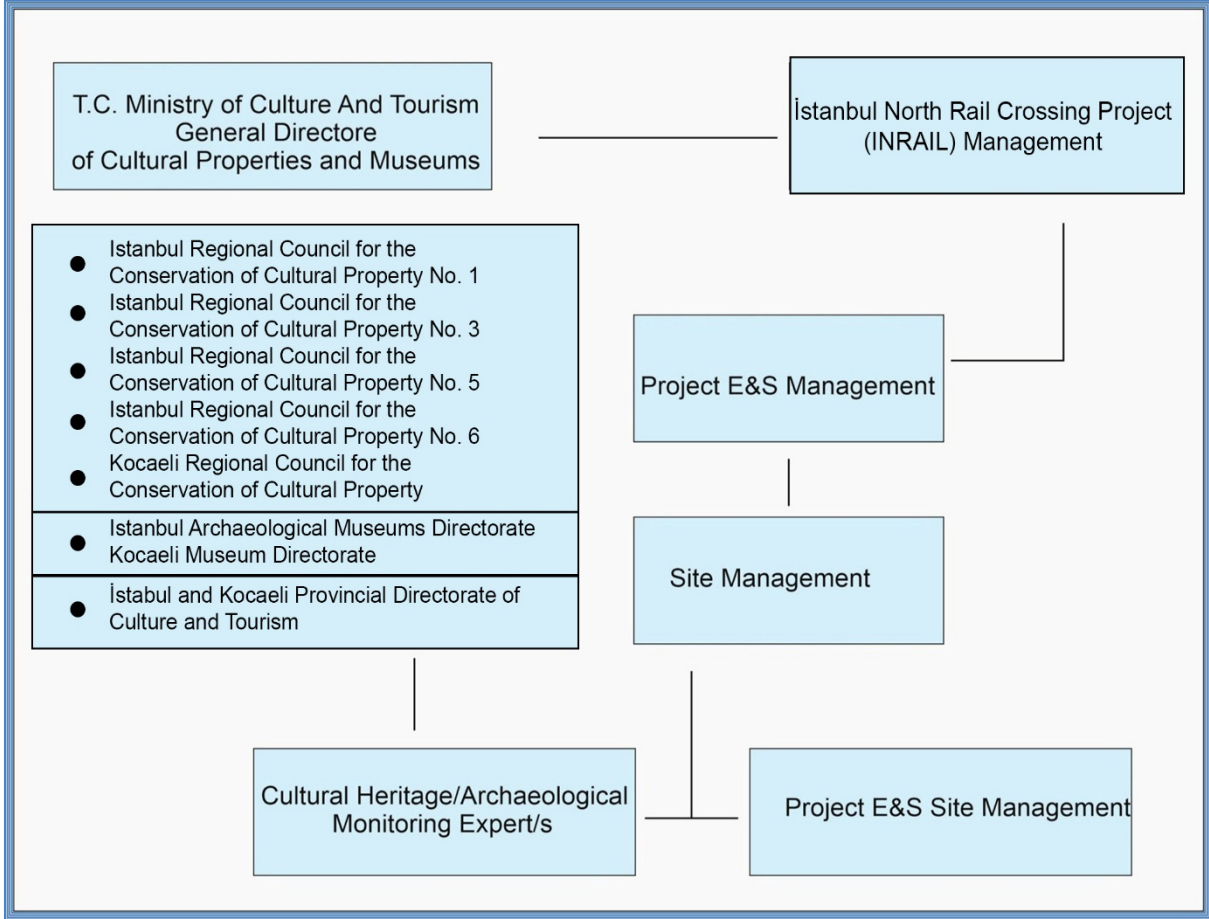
T.C. Ministry of Culture And Tourism
General Directore
of Cultural Properties and Museums

İstanbul North Rail Crossing Project
(INRAIL) Management

- Istanbul Regional Council for the Conservation of Cultural Property No. 1
- Istanbul Regional Council for the Conservation of Cultural Property No. 3
- Istanbul Regional Council for the Conservation of Cultural Property No. 5
- Istanbul Regional Council for the Conservation of Cultural Property No. 6
- Kocaeli Regional Council for the Conservation of Cultural Property

- Istanbul Archaeological Museums Directorate
Kocaeli Museum Directorate

- İstabul and Kocaeli Provincial Directorate of Culture and Tourism

Project E&S Management

Site Management

Cultural Heritage/Archaeological
Monitoring Expert/s

Project E&S Site Management